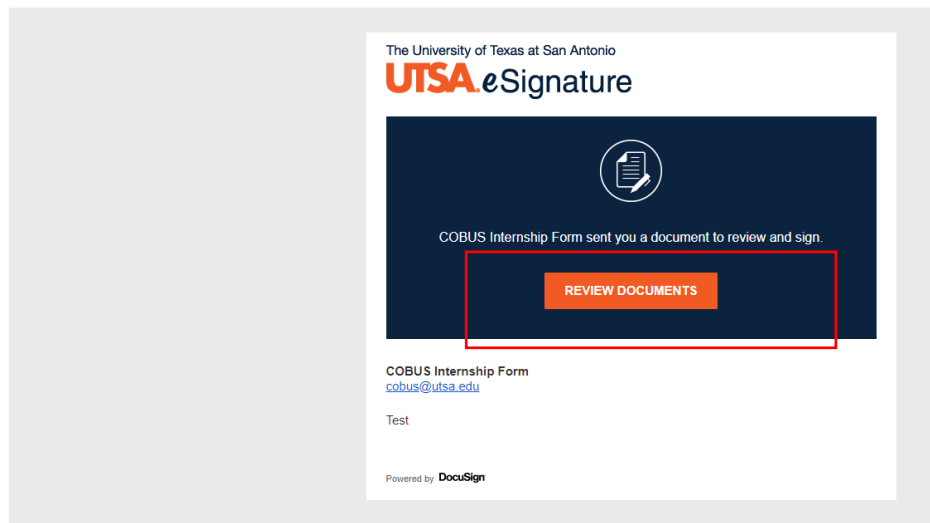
The University of Texas at San Antonio
UTSA. eSignature

COBUS Internship Form sent you a document to review and sign.

REVIEW DOCUMENTS

**COBUS Internship Form**
cobus@utsa.edu

Test

Powered by DocuSign